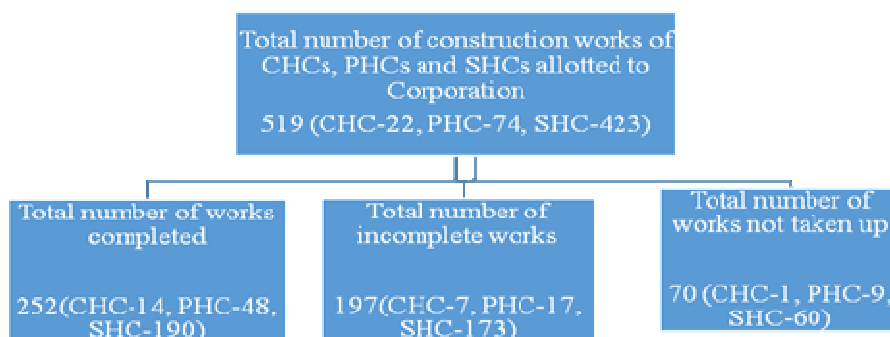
Total number of construction works of CHCs, PHCs and SHCs allotted to Corporation

519 (CHC-22, PHC-74, SHC-423)

Total number of works completed

252(CHC-14, PHC-48, SHC-190)

Total number of incomplete works

197(CHC-7, PHC-17, SHC-173)

Total number of works not taken up

70 (CHC-1, PHC-9, SHC-60)